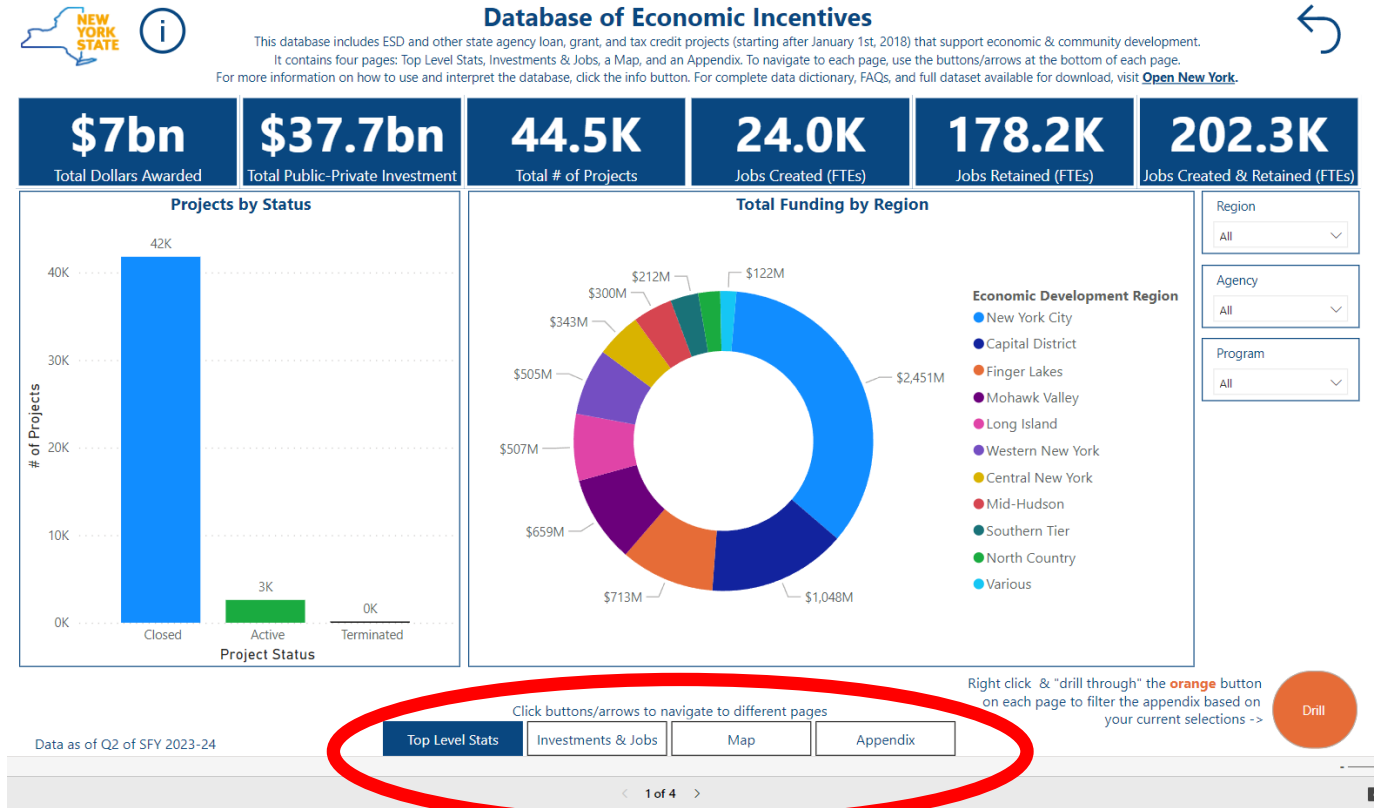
NEW YORK STATE

Database of Economic Incentives

This database includes ESD and other state agency loan, grant, and tax credit projects (starting after January 1st, 2018) that support economic & community development. It contains four pages: Top Level Stats, Investments & Jobs, a Map, and an Appendix. To navigate to each page, use the buttons/arrows at the bottom of each page. For more information on how to use and interpret the database, click the info button. For complete data dictionary, FAQs, and full dataset available for download, visit Open New York.

$7bn
Total Dollars Awarded

$37.7bn
Total Public-Private Investment

44.5K
Total # of Projects

24.0K
Jobs Created (FTEs)

178.2K
Jobs Retained (FTEs)

202.3K
Jobs Created & Retained (FTEs)

Projects by Status

42K
3K
0K
40K
30K
20K
10K
0K
# of Projects
Closed
Active
Terminated
Project Status

Total Funding by Region

$122M
$212M
$300M
$343M
$505M
$507M
$659M
$713M
$1,048M
$2,451M

Economic Development Region
New York City
Capital District
Finger Lakes
Mohawk Valley
Long Island
Western New York
Central New York
Mid-Hudson
Southern Tier
North Country
Various

Region
All

Agency
All

Program
All

Right click & "drill through" the orange button on each page to filter the appendix based on your current selections ->

Drill

Click buttons/arrows to navigate to different pages

Data as of Q2 of SFY 2023-24

Top Level Stats
Investments & Jobs
Map
Appendix

1 of 4